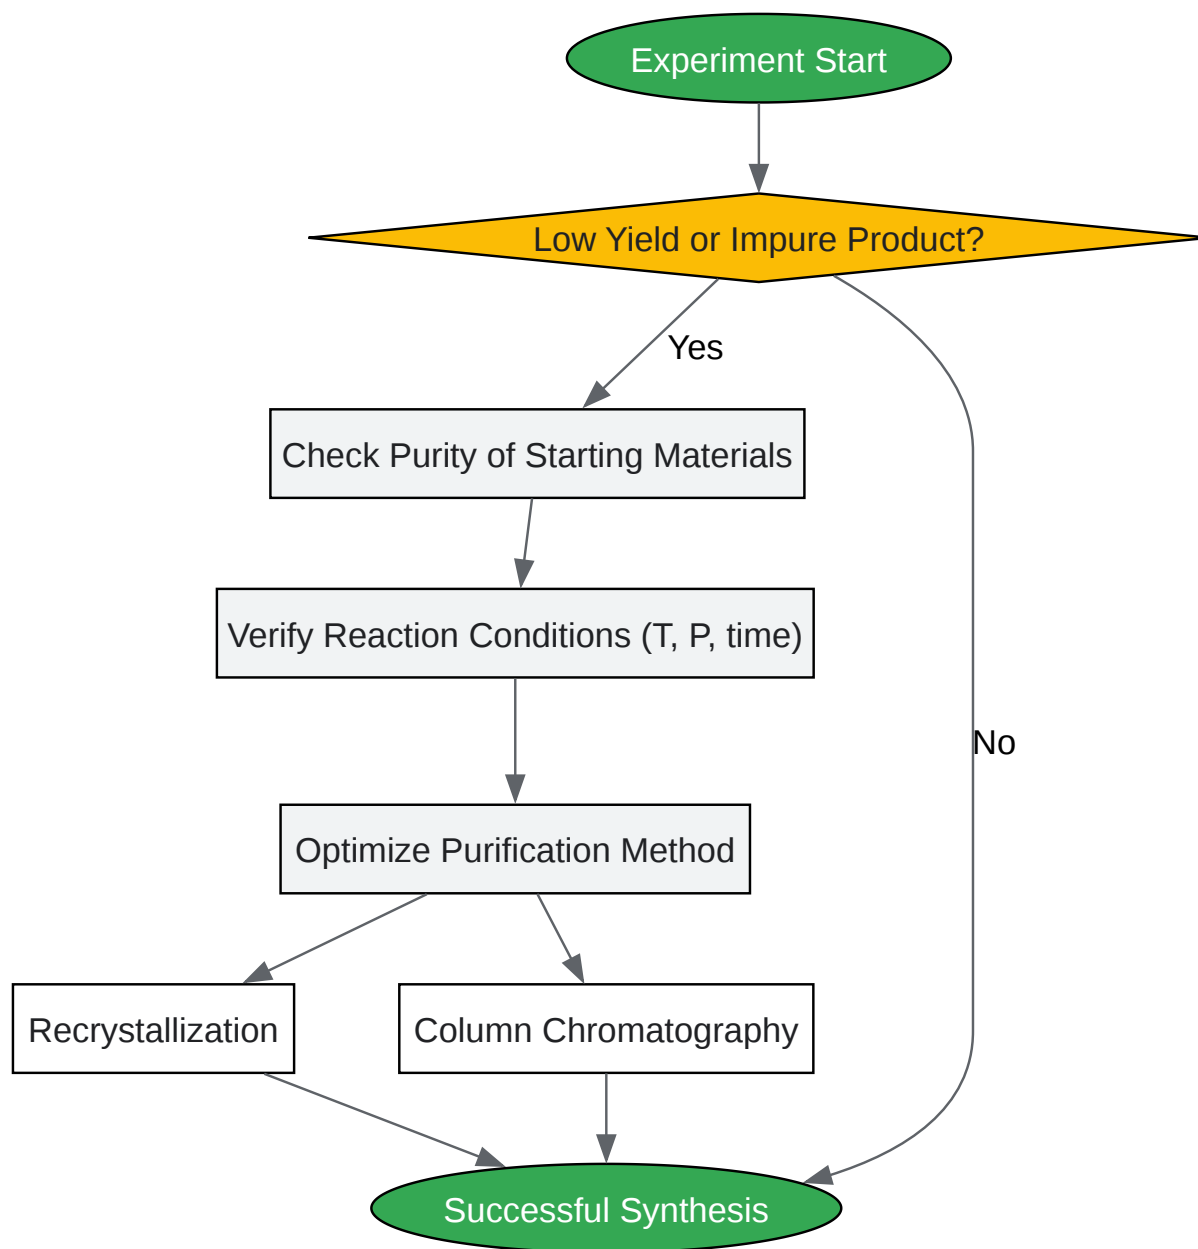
Experiment Start

Low Yield or Impure Product?

Yes

Check Purity of Starting Materials

Verify Reaction Conditions (T, P, time)

No

Optimize Purification Method

Recrystallization

Column Chromatography

Successful Synthesis